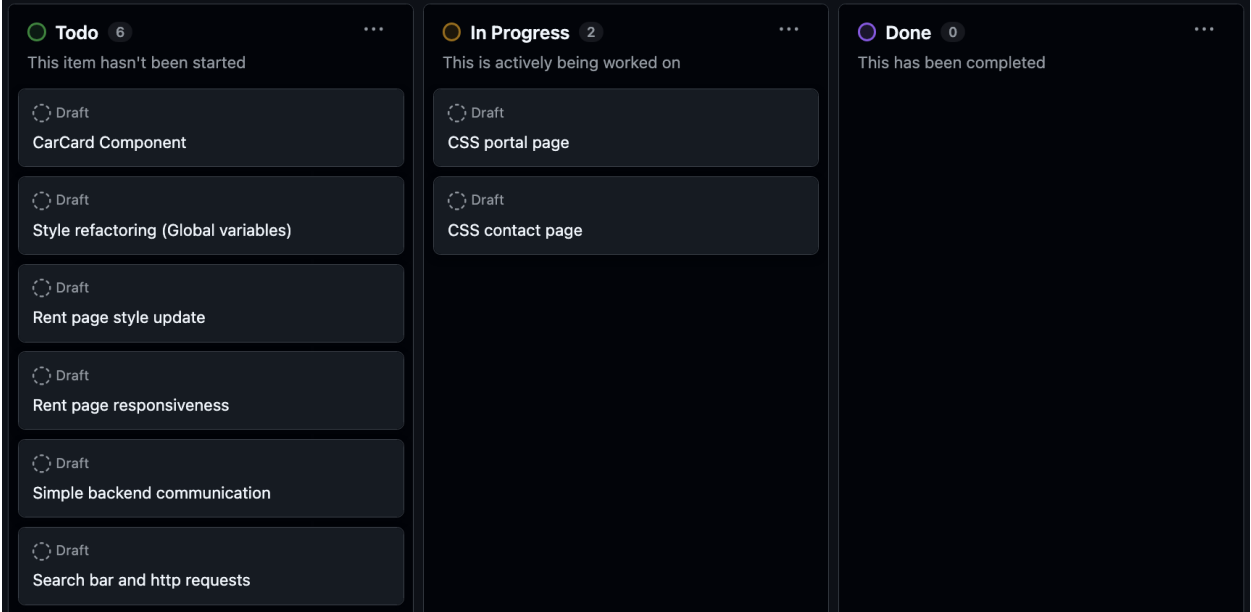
Todo 6 ...
This item hasn't been started

Draft
CarCard Component

Draft
Style refactoring (Global variables)

Draft
Rent page style update

Draft
Rent page responsiveness

Draft
Simple backend communication

Draft
Search bar and http requests

In Progress 2 ...
This is actively being worked on

Draft
CSS portal page

Draft
CSS contact page

Done 0 ...
This has been completed